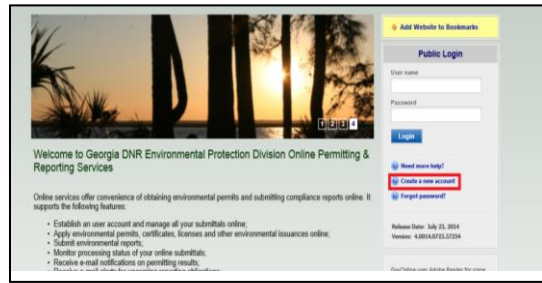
1 2 3 4

Welcome to Georgia DNR Environmental Protection Division Online Permitting & Reporting Services

Online services offer convenience of obtaining environmental permits and submitting compliance reports online. It supports the following features:

- Establish an user account and manage all your submittals online;
- Apply environmental permits, certificates, licenses and other environmental issuances online;
- Submit environmental reports;
- Monitor processing status of your online submittals;
- Receive e-mail notifications on permitting results;
- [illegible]

Add Website to Bookmarks

Public Login

User name

Password

Login

Need more help?

Create a new account

Forgot password?

Release Date: July 23, 2014
Version: 4.0014.0723.37234

GovOnline user Adobe Reader for some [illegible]